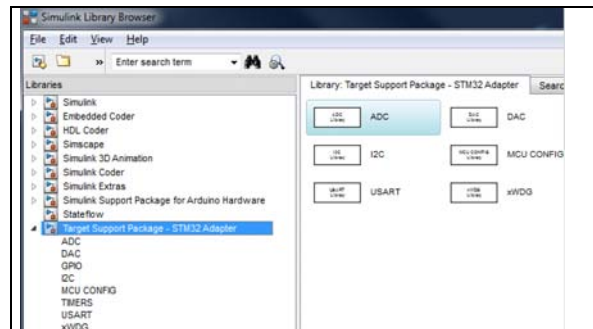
Simulink Library Browser

File Edit View Help

» Enter search term

Libraries

Simulink
Embedded Coder
HDL Coder
Simscape
Simulink 3D Animation
Simulink Coder
Simulink Extras
Simulink Support Package for Arduino Hardware
Stateflow
Target Support Package - STM32 Adapter
ADC
DAC
GPIO
I2C
MCU CONFIG
TIMERS
USART
xWDG

Library: Target Support Package - STM32 Adapter | Searc

ADC
DAC
I2C
MCU CONFIG
USART
xWDG